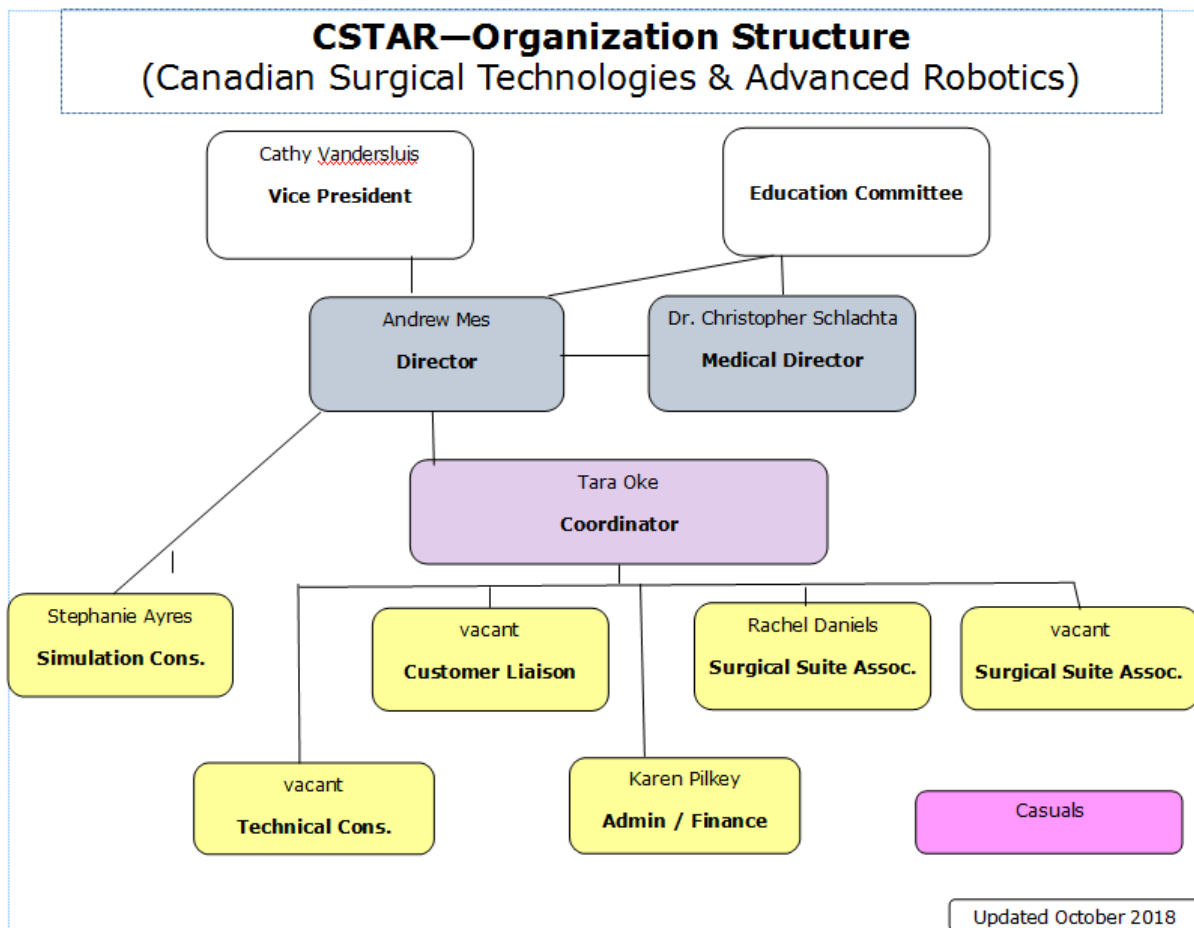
CSTAR—Organization Structure
(Canadian Surgical Technologies & Advanced Robotics)

Cathy Vandersluis
Vice President

Education Committee

Andrew Mes
Director

Dr. Christopher Schlachta
Medical Director

Tara Oke
Coordinator

Stephanie Ayres
Simulation Cons.

vacant
Customer Liaison

Rachel Daniels
Surgical Suite Assoc.

vacant
Surgical Suite Assoc.

vacant
Technical Cons.

Karen Pilkey
Admin / Finance

Casuals

Updated October 2018